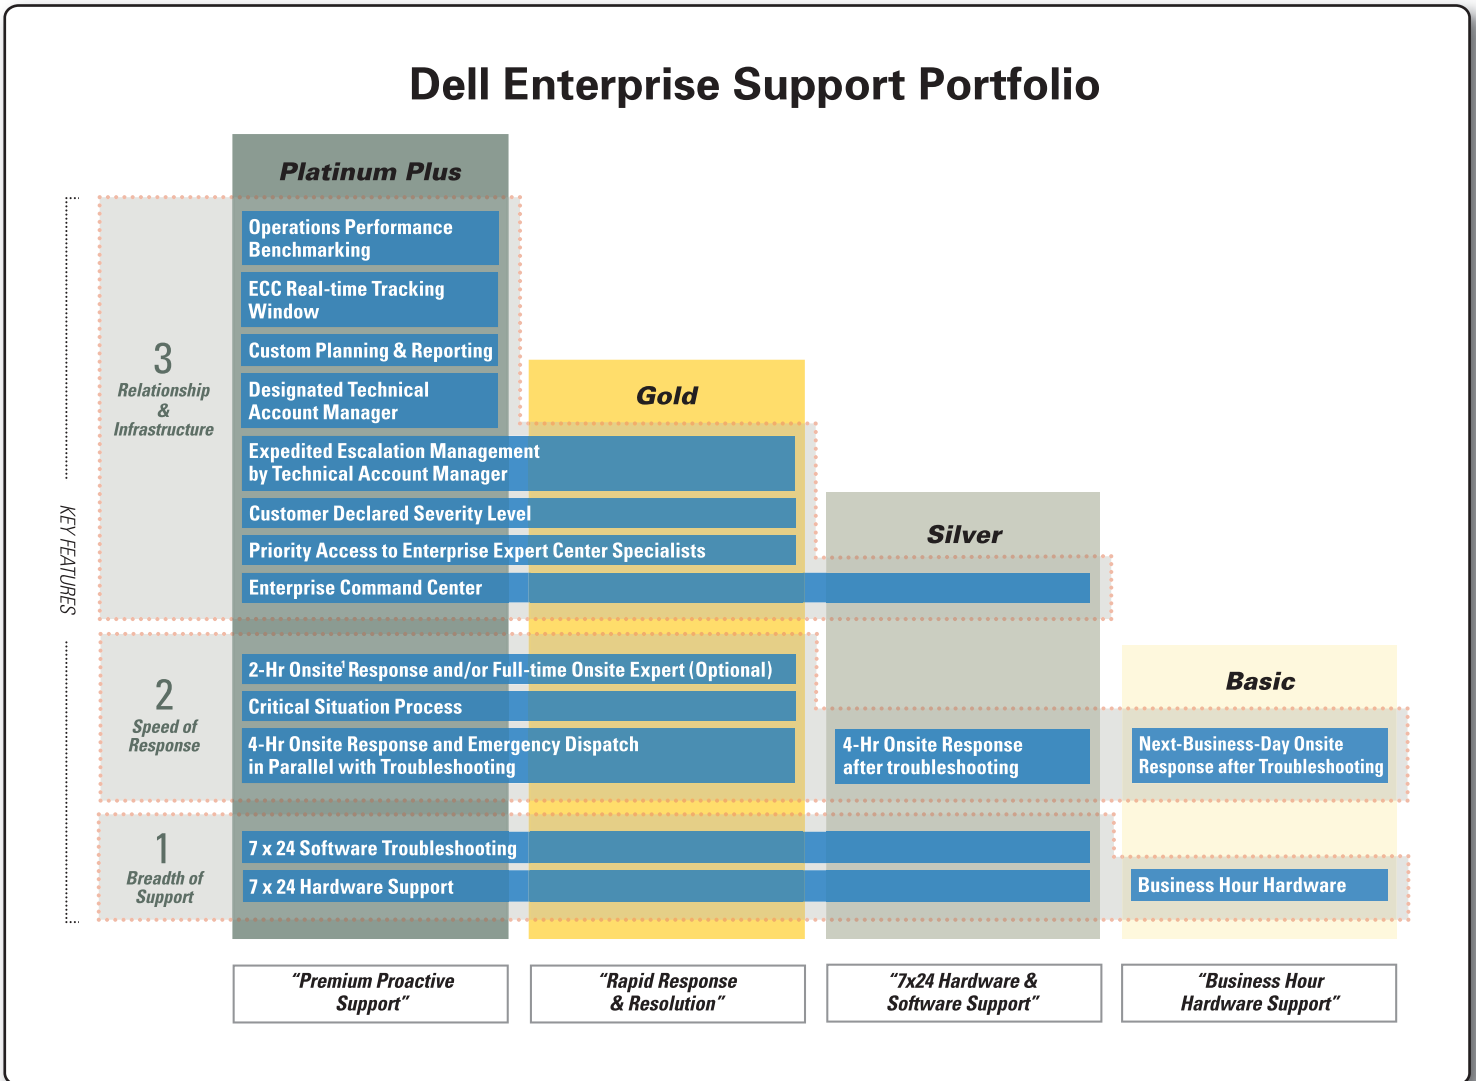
Dell Enterprise Support Portfolio

Platinum Plus

Gold

Silver

Basic

KEY FEATURES

3
Relationship & Infrastructure

Operations Performance Benchmarking

ECC Real-time Tracking Window

Custom Planning & Reporting

Designated Technical Account Manager

Expedited Escalation Management by Technical Account Manager

Customer Declared Severity Level

Priority Access to Enterprise Expert Center Specialists

Enterprise Command Center

2
Speed of Response

2-Hr Onsite$^1$ Response and/or Full-time Onsite Expert (Optional)

Critical Situation Process

4-Hr Onsite Response and Emergency Dispatch in Parallel with Troubleshooting

4-Hr Onsite Response after troubleshooting

Next-Business-Day Onsite Response after Troubleshooting

1
Breadth of Support

7 x 24 Software Troubleshooting

7 x 24 Hardware Support

Business Hour Hardware

"Premium Proactive Support"

"Rapid Response & Resolution"

"7x24 Hardware & Software Support"

"Business Hour Hardware Support"